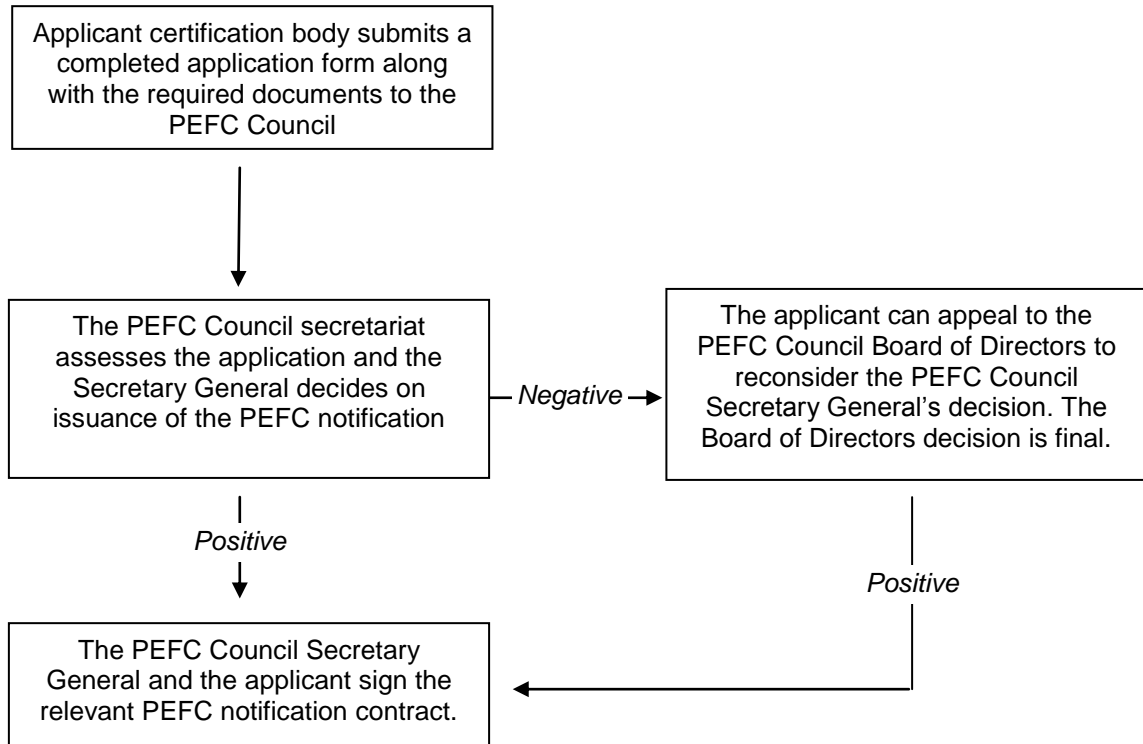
Applicant certification body submits a completed application form along with the required documents to the PEFC Council

The PEFC Council secretariat assesses the application and the Secretary General decides on issuance of the PEFC notification

Negative

The applicant can appeal to the PEFC Council Board of Directors to reconsider the PEFC Council Secretary General's decision. The Board of Directors decision is final.

Positive

Positive

The PEFC Council Secretary General and the applicant sign the relevant PEFC notification contract.